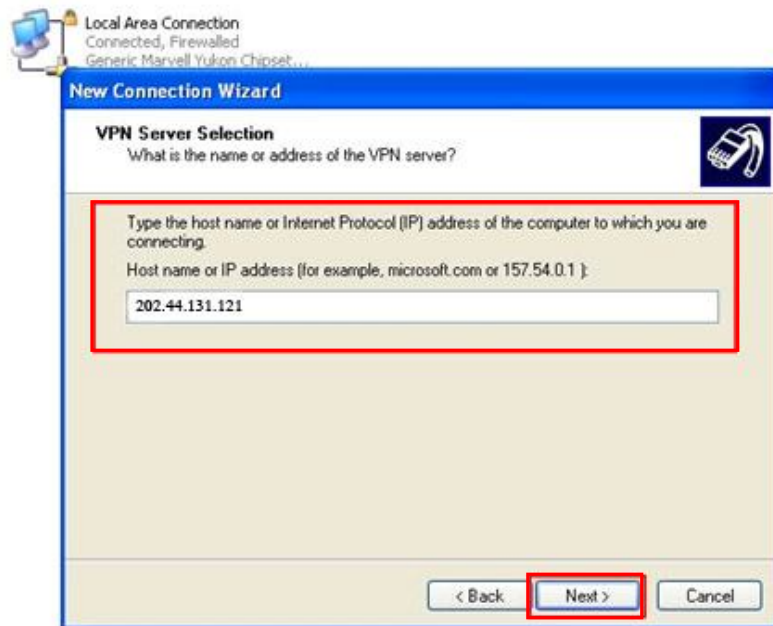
Local Area Connection
Connected, Firewalled
Generic Marvell Yukon Chipset...

New Connection Wizard

VPN Server Selection
What is the name or address of the VPN server?

Type the host name or Internet Protocol (IP) address of the computer to which you are connecting.

Host name or IP address (for example, microsoft.com or 157.54.0.1 ):

202.44.131.121

< Back
Next >
Cancel